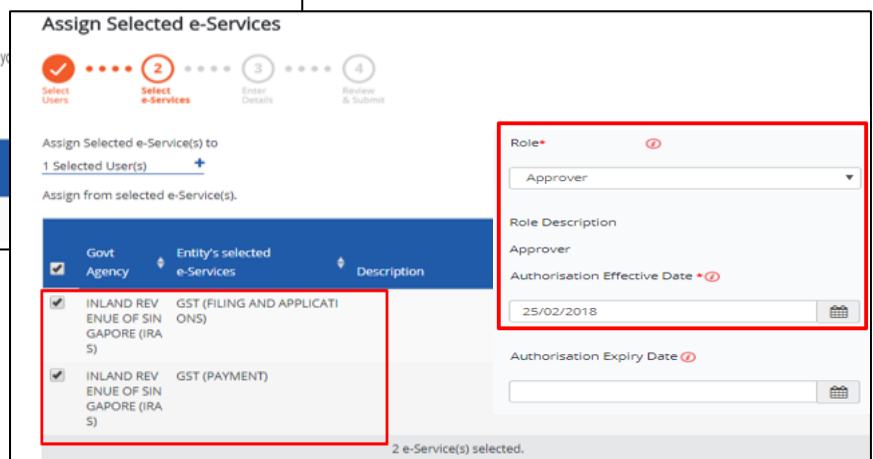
Assign Selected e-Services

Select Users
2
Select e-Services
3
Enter Details
4
Review & Submit

Assign Selected e-Service(s) to
1 Selected User(s) +
Assign from selected e-Service(s).

| | Govt Agency | Entity's selected e-Services | Description |
|---|---|---|---|
| ✔ | INLAND REVENUE OF SINGAPORE (IRAS) | GST (FILING AND APPLICATIONS) | |
| ✔ | INLAND REVENUE OF SINGAPORE (IRAS) | GST (PAYMENT) | |

2 e-Service(s) selected.

Role*
Approver
Role Description
Approver
Authorisation Effective Date *
25/02/2018
Authorisation Expiry Date